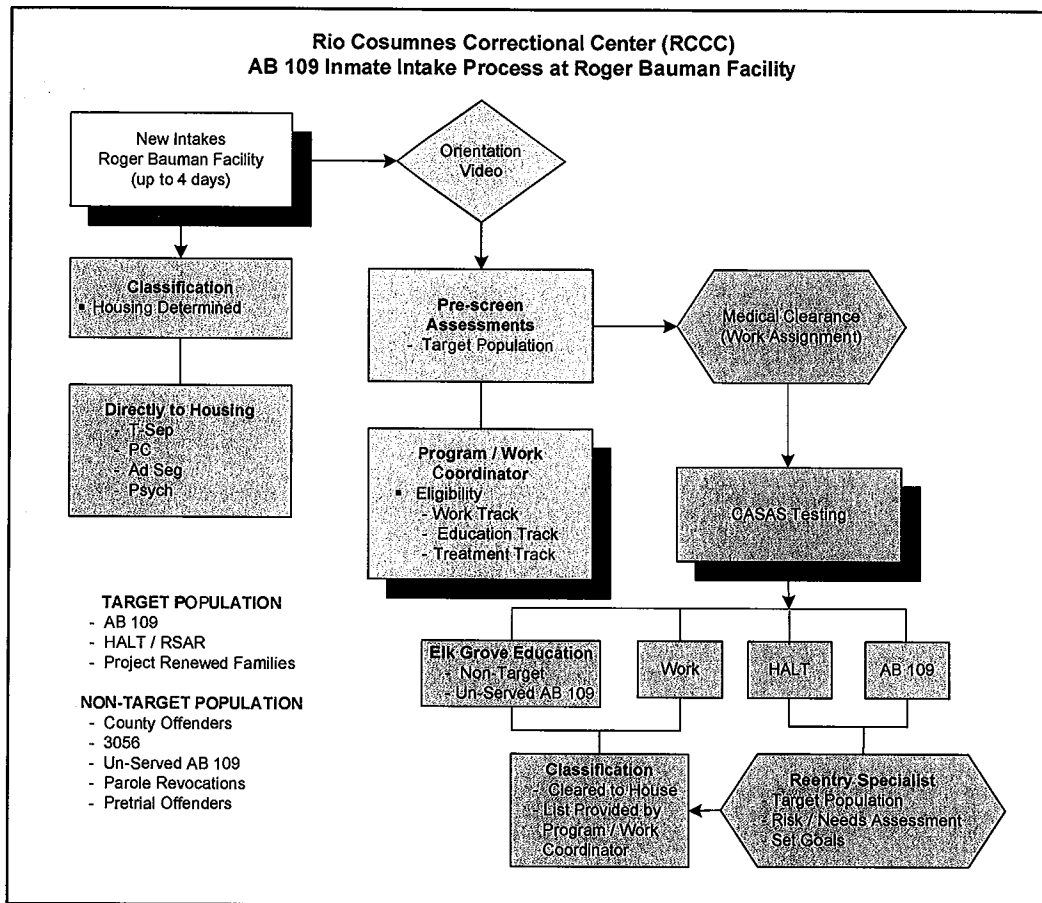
Rio Cosumnes Correctional Center (RCCC)
AB 109 Inmate Intake Process at Roger Bauman Facility

New Intakes
Roger Bauman Facility
(up to 4 days)

Orientation Video

Classification
▪ Housing Determined

Directly to Housing
- T-Sep
- PC
- Ad Seg
- Psych

Pre-screen Assessments
- Target Population

Medical Clearance (Work Assignment)

Program / Work Coordinator
▪ Eligibility
- Work Track
- Education Track
- Treatment Track

CASAS Testing

TARGET POPULATION
- AB 109
- HALT / RSAR
- Project Renewed Families

NON-TARGET POPULATION
- County Offenders
- 3056
- Un-Served AB 109
- Parole Revocations
- Pretrial Offenders

Elk Grove Education
- Non-Target
- Un-Served AB 109

Work

HALT

AB 109

Classification
- Cleared to House
- List Provided by Program / Work Coordinator

Reentry Specialist
- Target Population
- Risk / Needs Assessment
- Set Goals